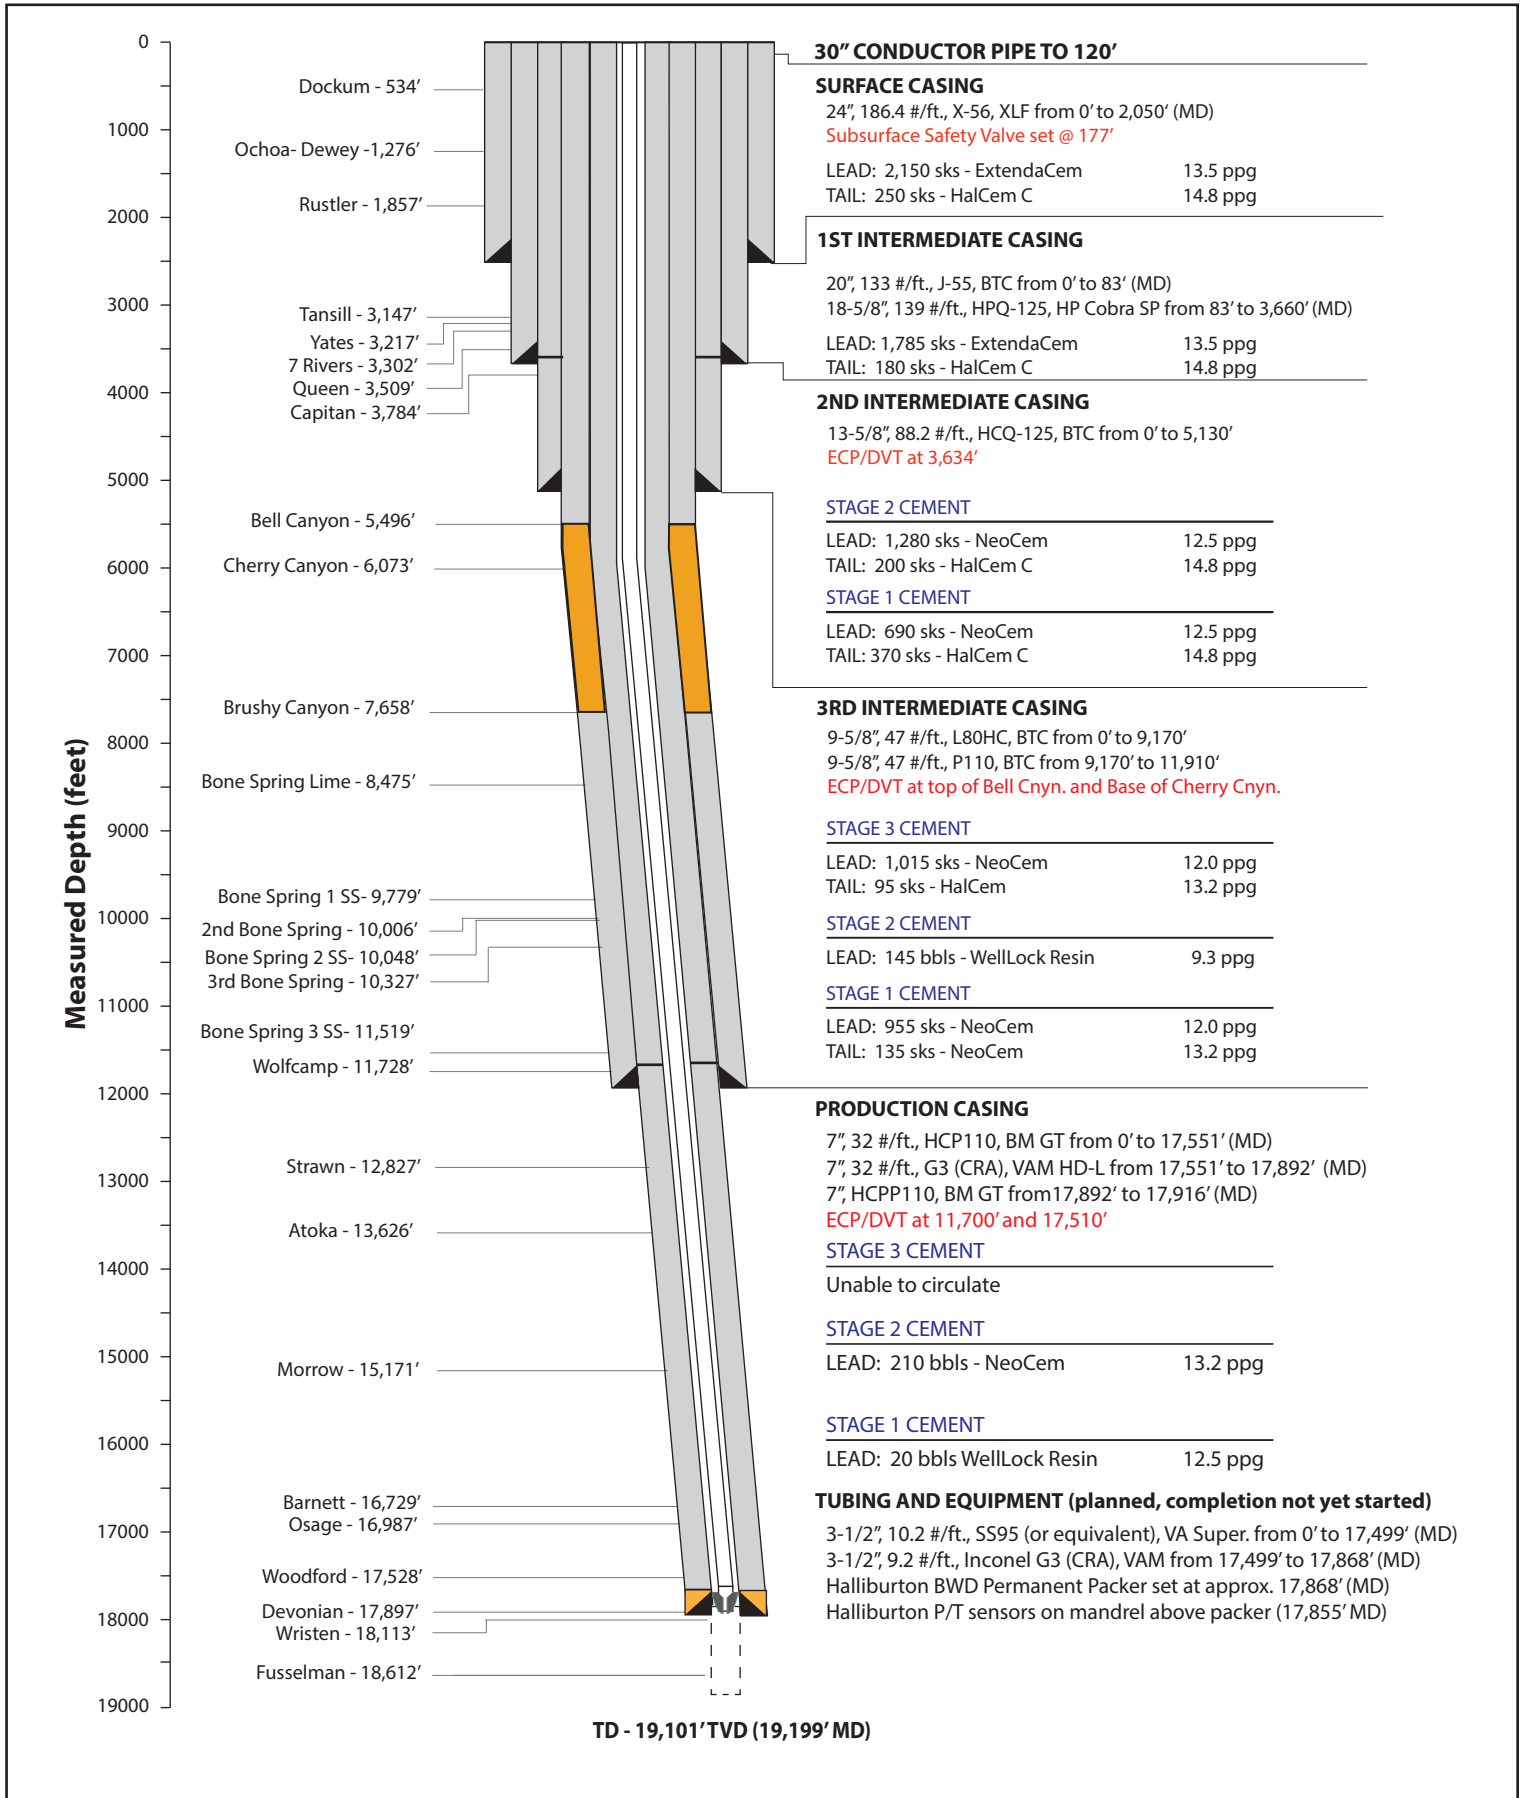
Measured Depth (feet)

0
1000
2000
3000
4000
5000
6000
7000
8000
9000
10000
11000
12000
13000
14000
15000
16000
17000
18000
19000

Dockum - 534′
Ochoa- Dewey -1,276′
Rustler - 1,857′
Tansill - 3,147′
Yates - 3,217′
7 Rivers - 3,302′
Queen - 3,509′
Capitan - 3,784′
Bell Canyon - 5,496′
Cherry Canyon - 6,073′
Brushy Canyon - 7,658′
Bone Spring Lime - 8,475′
Bone Spring 1 SS- 9,779′
2nd Bone Spring - 10,006′
Bone Spring 2 SS- 10,048′
3rd Bone Spring - 10,327′
Bone Spring 3 SS- 11,519′
Wolfcamp - 11,728′
Strawn - 12,827′
Atoka - 13,626′
Morrow - 15,171′
Barnett - 16,729′
Osage - 16,987′
Woodford - 17,528′
Devonian - 17,897′
Wristen - 18,113′
Fusselman - 18,612′

30″ CONDUCTOR PIPE TO 120′

SURFACE CASING
24″, 186.4 #/ft., X-56, XLF from 0′ to 2,050′ (MD)
Subsurface Safety Valve set @ 177′
LEAD: 2,150 sks - ExtendaCem 13.5 ppg
TAIL: 250 sks - HalCem C 14.8 ppg

1ST INTERMEDIATE CASING
20″, 133 #/ft., J-55, BTC from 0′ to 83′ (MD)
18-5/8″, 139 #/ft., HPQ-125, HP Cobra SP from 83′ to 3,660′ (MD)
LEAD: 1,785 sks - ExtendaCem 13.5 ppg
TAIL: 180 sks - HalCem C 14.8 ppg

2ND INTERMEDIATE CASING
13-5/8″, 88.2 #/ft., HCQ-125, BTC from 0′ to 5,130′
ECP/DVT at 3,634′
STAGE 2 CEMENT
LEAD: 1,280 sks - NeoCem 12.5 ppg
TAIL: 200 sks - HalCem C 14.8 ppg
STAGE 1 CEMENT
LEAD: 690 sks - NeoCem 12.5 ppg
TAIL: 370 sks - HalCem C 14.8 ppg

3RD INTERMEDIATE CASING
9-5/8″, 47 #/ft., L80HC, BTC from 0′ to 9,170′
9-5/8″, 47 #/ft., P110, BTC from 9,170′ to 11,910′
ECP/DVT at top of Bell Cnyn. and Base of Cherry Cnyn.
STAGE 3 CEMENT
LEAD: 1,015 sks - NeoCem 12.0 ppg
TAIL: 95 sks - HalCem 13.2 ppg
STAGE 2 CEMENT
LEAD: 145 bbls - WellLock Resin 9.3 ppg
STAGE 1 CEMENT
LEAD: 955 sks - NeoCem 12.0 ppg
TAIL: 135 sks - NeoCem 13.2 ppg

PRODUCTION CASING
7″, 32 #/ft., HCP110, BM GT from 0′ to 17,551′ (MD)
7″, 32 #/ft., G3 (CRA), VAM HD-L from 17,551′ to 17,892′ (MD)
7″, HCPP110, BM GT from17,892′ to 17,916′ (MD)
ECP/DVT at 11,700′ and 17,510′
STAGE 3 CEMENT
Unable to circulate
STAGE 2 CEMENT
LEAD: 210 bbls - NeoCem 13.2 ppg
STAGE 1 CEMENT
LEAD: 20 bbls WellLock Resin 12.5 ppg

TUBING AND EQUIPMENT (planned, completion not yet started)
3-1/2″, 10.2 #/ft., SS95 (or equivalent), VA Super. from 0′ to 17,499′ (MD)
3-1/2″, 9.2 #/ft., Inconel G3 (CRA), VAM from 17,499′ to 17,868′ (MD)
Halliburton BWD Permanent Packer set at approx. 17,868′ (MD)
Halliburton P/T sensors on mandrel above packer (17,855′ MD)

TD - 19,101′ TVD (19,199′ MD)